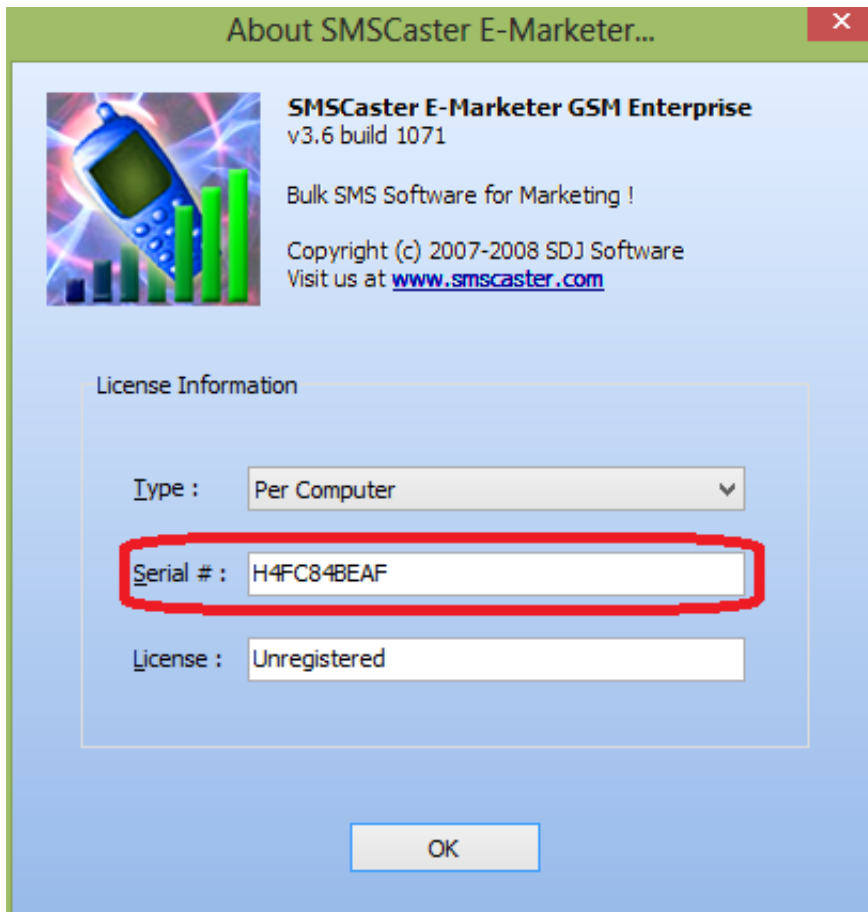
About SMSCaster E-Marketer...

SMSCaster E-Marketer GSM Enterprise
v3.6 build 1071

Bulk SMS Software for Marketing !

Copyright (c) 2007-2008 SDJ Software
Visit us at www.smscaster.com

License Information

Type : Per Computer

Serial # : H4FC84BEAF

License : Unregistered

OK